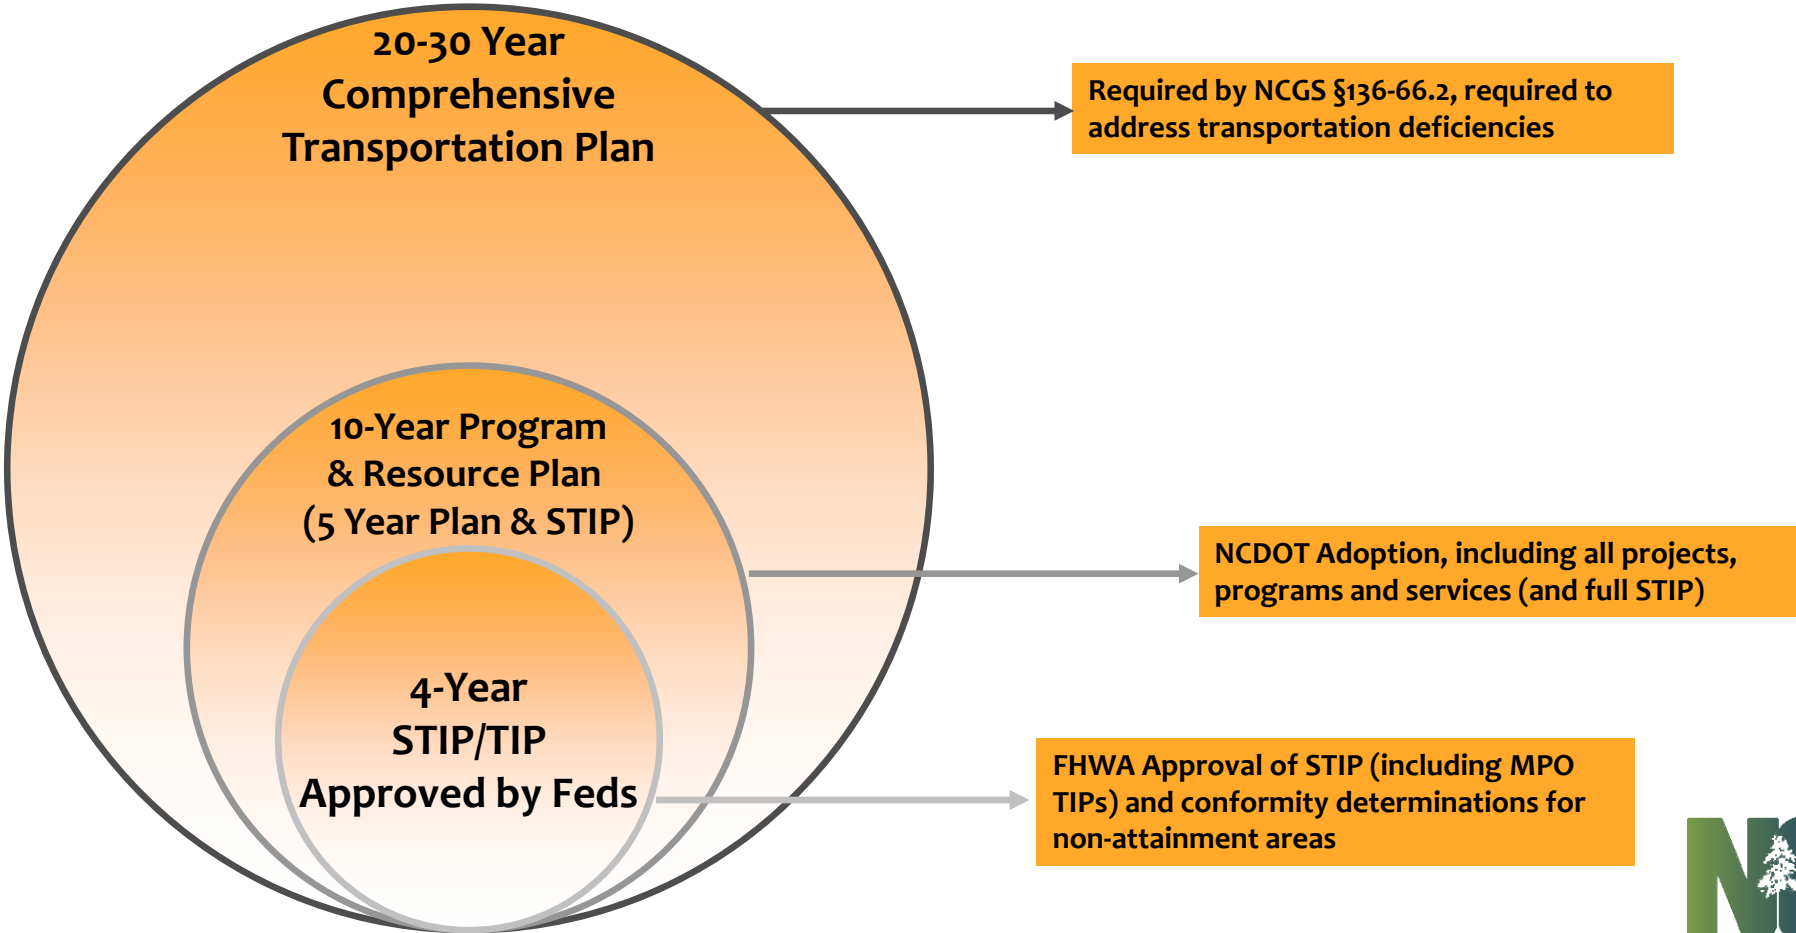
20-30 Year Comprehensive Transportation Plan

Required by NCGS §136-66.2, required to address transportation deficiencies

10-Year Program & Resource Plan (5 Year Plan & STIP)

NCDOT Adoption, including all projects, programs and services (and full STIP)

4-Year STIP/TIP Approved by Feds

FHWA Approval of STIP (including MPO TIPs) and conformity determinations for non-attainment areas

N